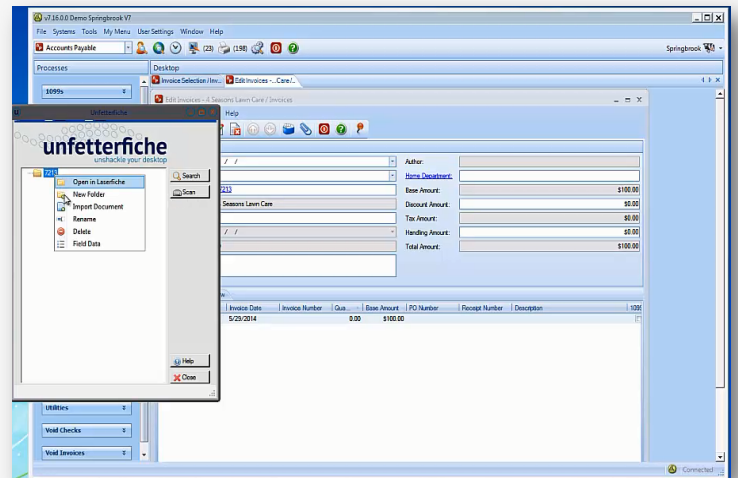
v7.16.0.0 Demo Springbrook V7

File Systems Tools My Menu User Settings Window Help

Accounts Payable

(23) (198)

Springbrook

Processes

Desktop

1099s

Invoice Selection / Inv... Edit Invoices -...Care /...

Unfetterfiche

Edit Invoices - 4 Seasons Lawn Care / Invoices

Help

unfetterfiche
unshackle your desktop

7213

Open in Laserfiche
New Folder
Import Document
Rename
Delete
Field Data

Search
Scan

Help
Close

/ /

7213

Seasons Lawn Care

/ /

Author:
Home Department:
Base Amount: $100.00
Discount Amount: $0.00
Tax Amount: $0.00
Handling Amount: $0.00
Total Amount: $100.00

| Invoice Date | Invoice Number | Qua... | Base Amount | PO Number | Receipt Number | Description | 1099 |
|---|---|---|---|---|---|---|---|
| 5/29/2014 | | 0.00 | $100.00 | | | | |

Utilities
Void Checks
Void Invoices

Connected